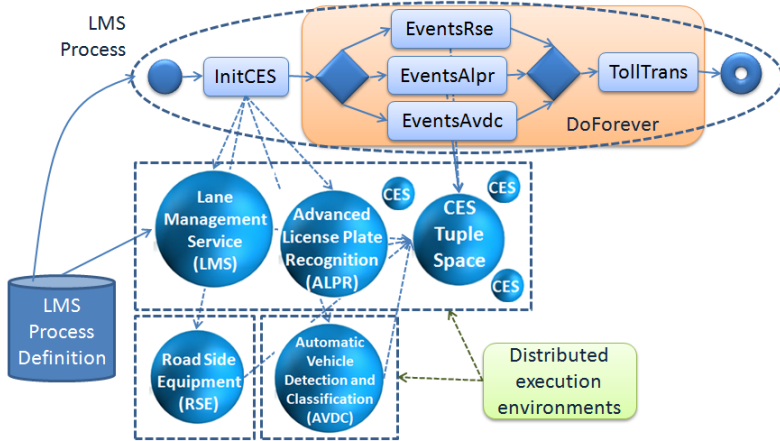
LMS Process

InitCES

EventsRse

EventsAlpr

EventsAvdc

TollTrans

DoForever

Lane Management Service (LMS)

Advanced License Plate Recognition (ALPR)

CES

CES Tuple Space

CES

CES

LMS Process Definition

Road Side Equipment (RSE)

Automatic Vehicle Detection and Classification (AVDC)

Distributed execution environments